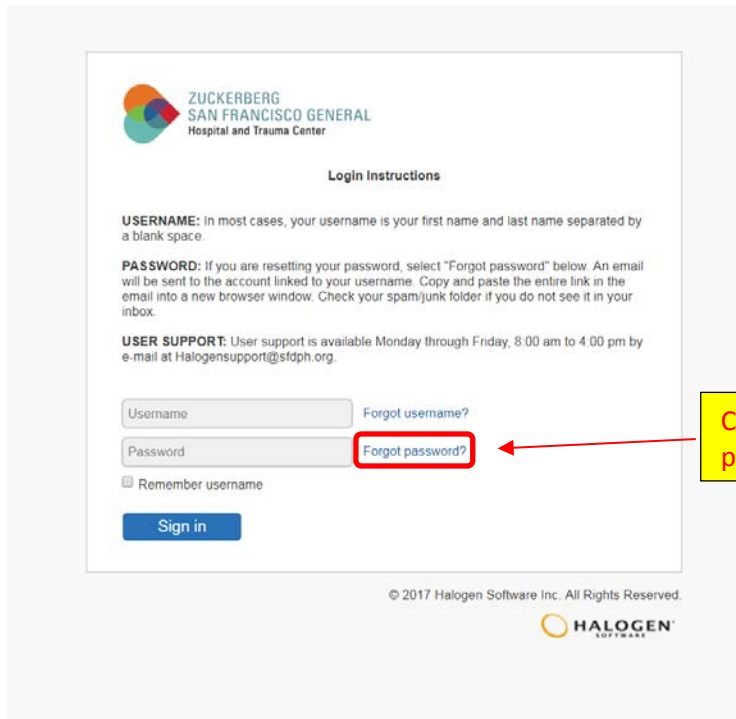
ZUCKERBERG
SAN FRANCISCO GENERAL
Hospital and Trauma Center

Login Instructions

USERNAME: In most cases, your username is your first name and last name separated by a blank space.

PASSWORD: If you are resetting your password, select "Forgot password" below. An email will be sent to the account linked to your username. Copy and paste the entire link in the email into a new browser window. Check your spam/junk folder if you do not see it in your inbox.

USER SUPPORT: User support is available Monday through Friday, 8:00 am to 4:00 pm by e-mail at Halogensupport@sfdph.org.

Username
Forgot username?

Password
Forgot password?

C
p

Remember username

Sign in

© 2017 Halogen Software Inc. All Rights Reserved.

HALOGEN SOFTWARE